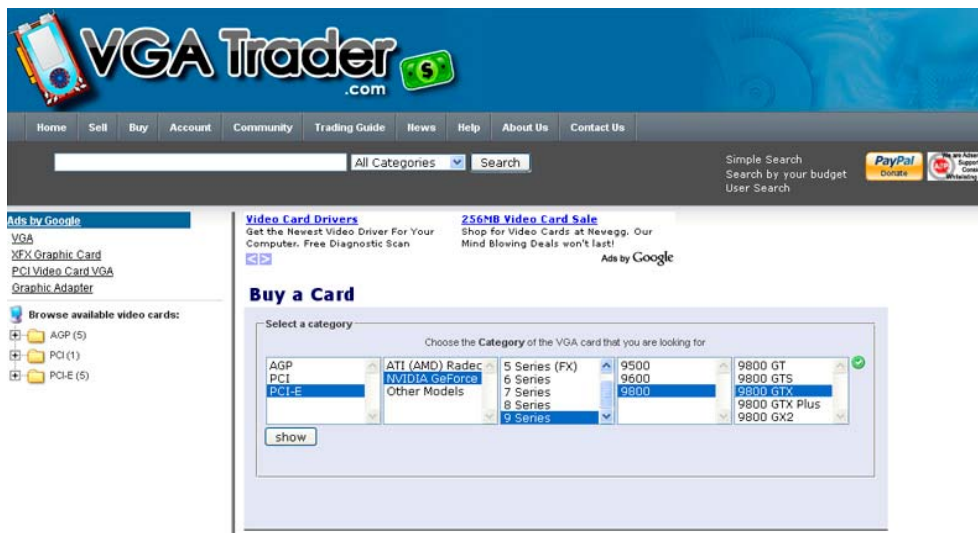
VGA Trader .com

Home Sell Buy Account Community Trading Guide News Help About Us Contact Us

All Categories Search

Simple Search
Search by your budget
User Search

PayPal Donate

Ads by Google
VGA
XFX Graphic Card
PCI Video Card VGA
Graphic Adapter

Browse available video cards:
AGP (5)
PCI (1)
PCI-E (5)

Video Card Drivers
Get the Newest Video Driver For Your Computer. Free Diagnostic Scan

256MB Video Card Sale
Shop for Video Cards at Newegg. Our Mind Blowing Deals won't last!

Ads by Google

Buy a Card

Select a category

Choose the Category of the VGA card that you are looking for

AGP
PCI
PCI-E

ATI (AMD) Radec
NVIDIA GeForce
Other Models

5 Series (FX)
6 Series
7 Series
8 Series
9 Series

9500
9600
9800

9800 GT
9800 GTS
9800 GTX
9800 GTX Plus
9800 GX2

show